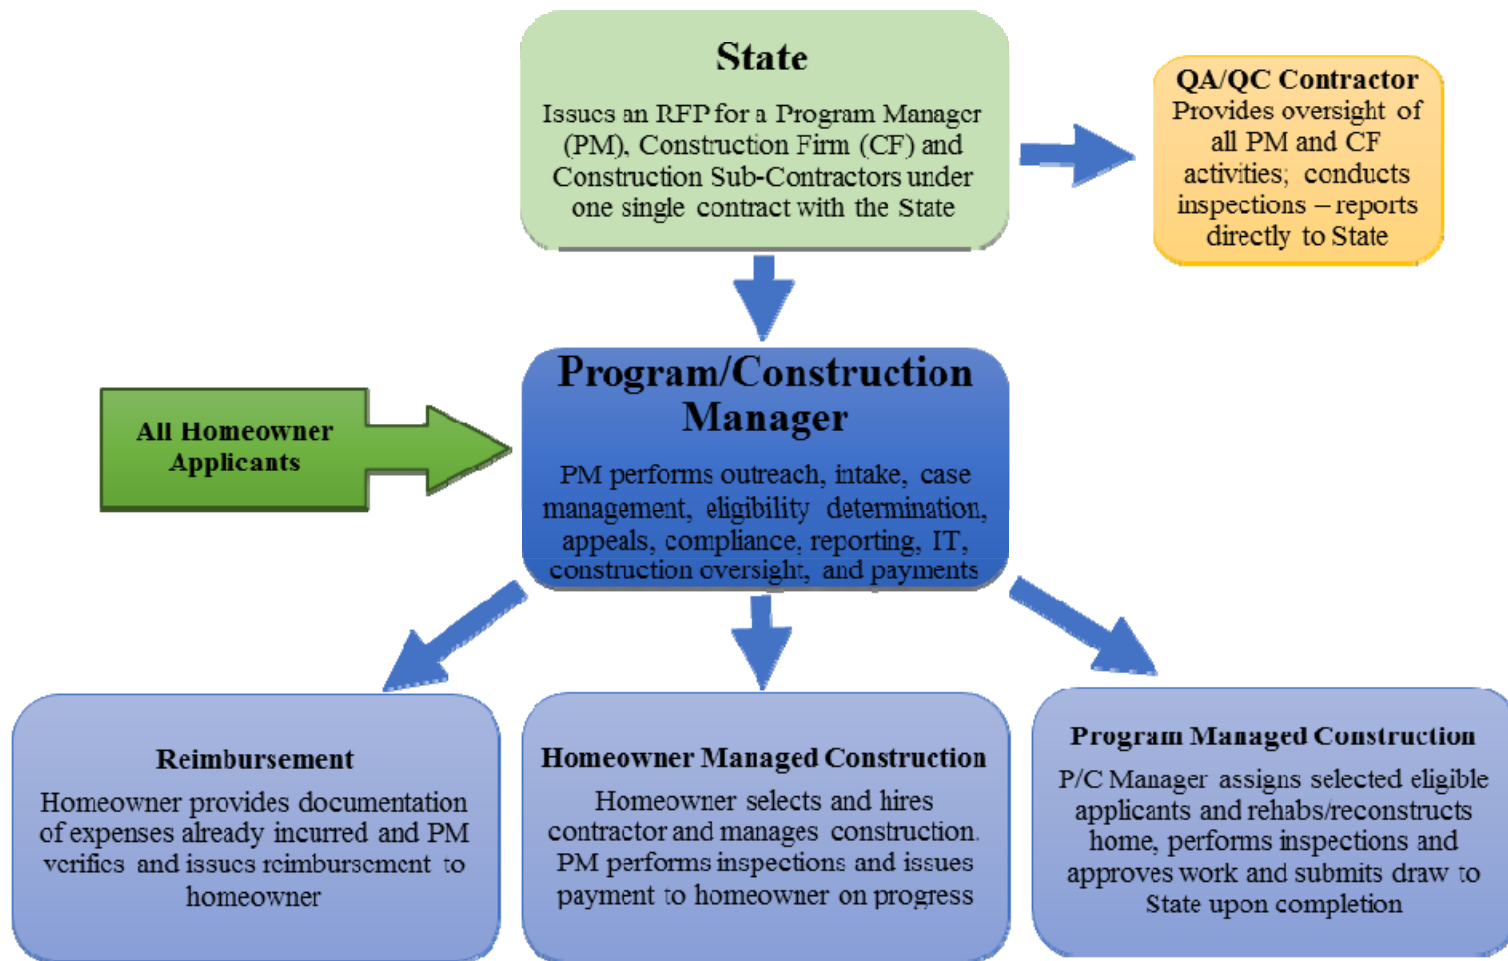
State

Issues an RFP for a Program Manager (PM), Construction Firm (CF) and Construction Sub-Contractors under one single contract with the State

QA/QC Contractor
Provides oversight of all PM and CF activities; conducts inspections – reports directly to State

All Homeowner Applicants

Program/Construction Manager

PM performs outreach, intake, case management, eligibility determination, appeals, compliance, reporting, IT, construction oversight, and payments

Reimbursement
Homeowner provides documentation of expenses already incurred and PM verifies and issues reimbursement to homeowner

Homeowner Managed Construction
Homeowner selects and hires contractor and manages construction. PM performs inspections and issues payment to homeowner on progress

Program Managed Construction
P/C Manager assigns selected eligible applicants and rehabs/reconstructs home, performs inspections and approves work and submits draw to State upon completion